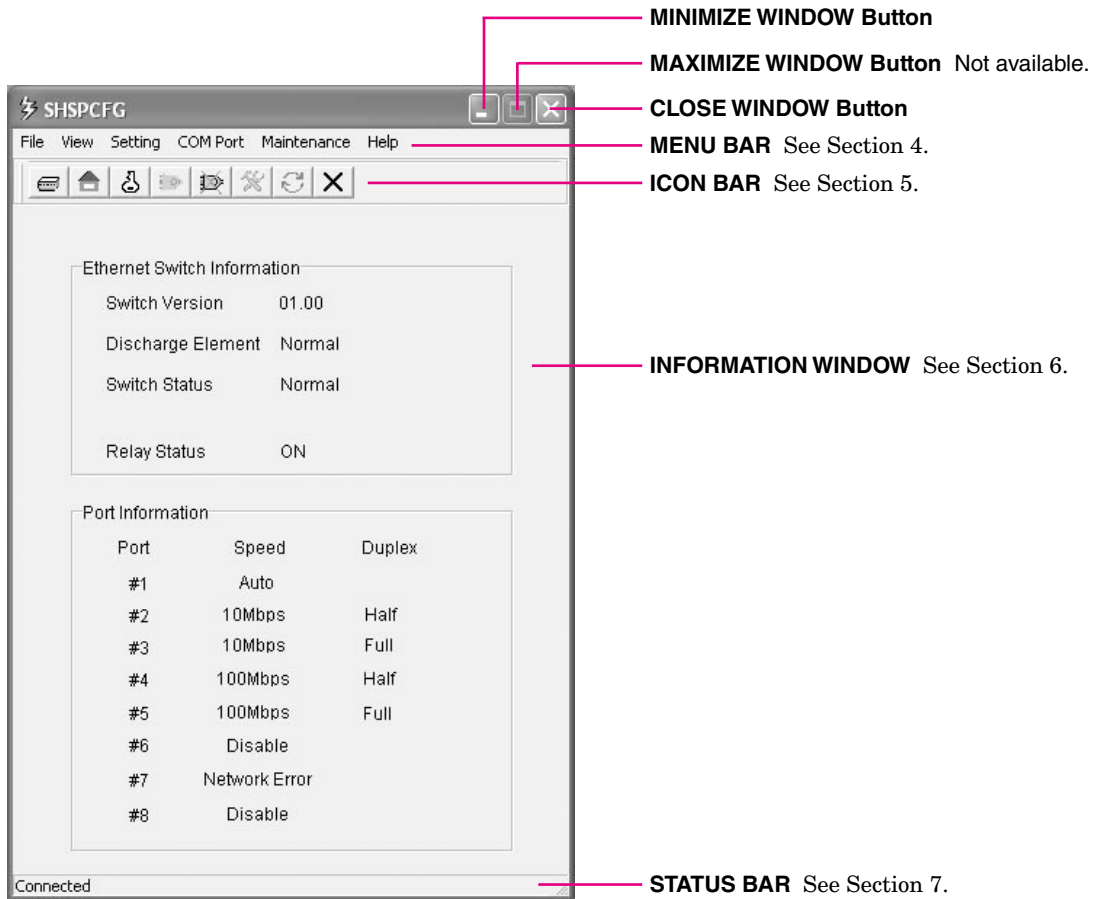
MINIMIZE WINDOW Button

MAXIMIZE WINDOW Button Not available.

SHSPCFG

CLOSE WINDOW Button

File View Setting COM Port Maintenance Help

MENU BAR See Section 4.

ICON BAR See Section 5.

Ethernet Switch Information

Switch Version 01.00

Discharge Element Normal

Switch Status Normal

Relay Status ON

INFORMATION WINDOW See Section 6.

Port Information

| Port | Speed | Duplex |
|---|---|---|
| #1 | Auto | |
| #2 | 10Mbps | Half |
| #3 | 10Mbps | Full |
| #4 | 100Mbps | Half |
| #5 | 100Mbps | Full |
| #6 | Disable | |
| #7 | Network Error | |
| #8 | Disable | |

Connected

STATUS BAR See Section 7.